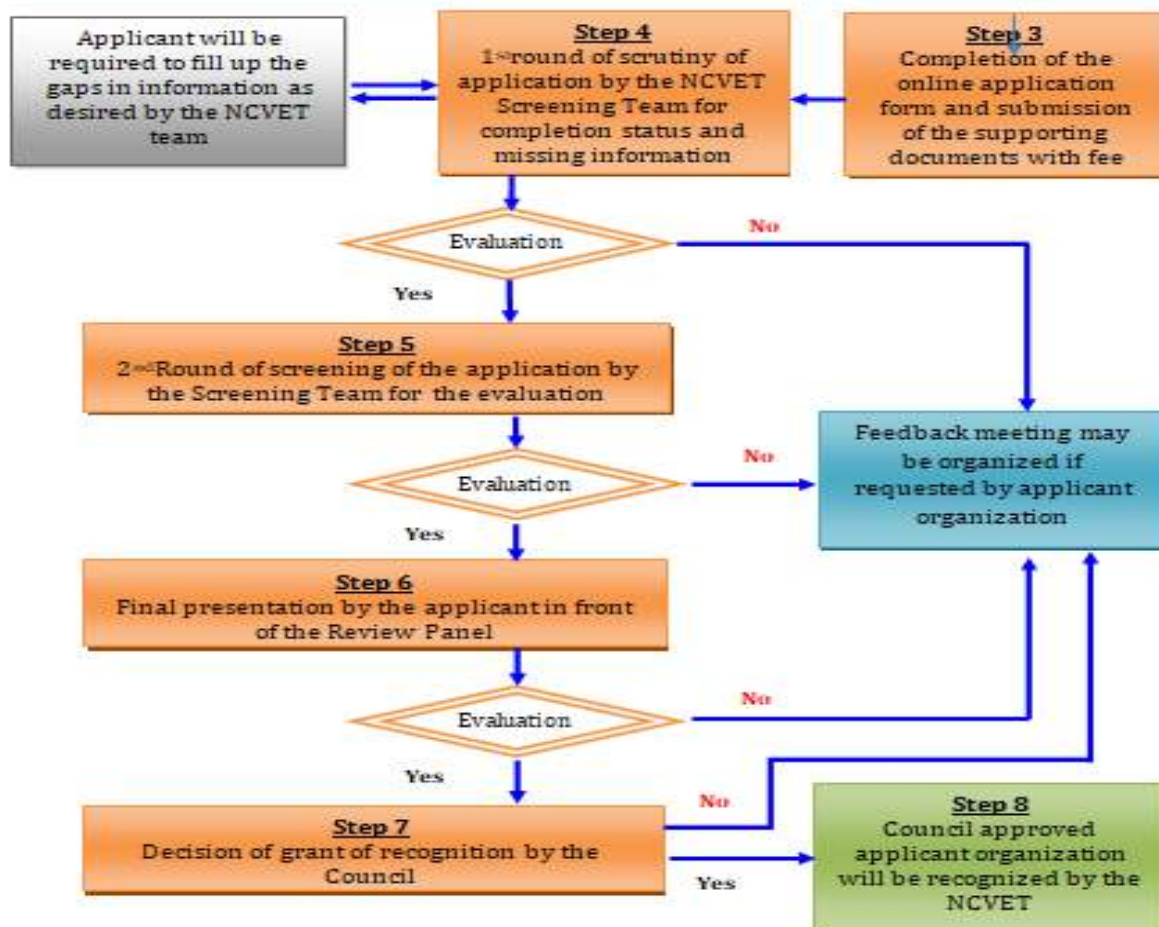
Applicant will be required to fill up the gaps in information as desired by the NCVET team

Step 4
1st round of scrutiny of application by the NCVET Screening Team for completion status and missing information

Step 3
Completion of the online application form and submission of the supporting documents with fee

Evaluation

No

Yes

Step 5
2nd Round of screening of the application by the Screening Team for the evaluation

Evaluation

No

Feedback meeting may be organized if requested by applicant organization

Yes

Step 6
Final presentation by the applicant in front of the Review Panel

Evaluation

No

Yes

No

Step 7
Decision of grant of recognition by the Council

Yes

Step 8
Council approved applicant organization will be recognized by the NCVET